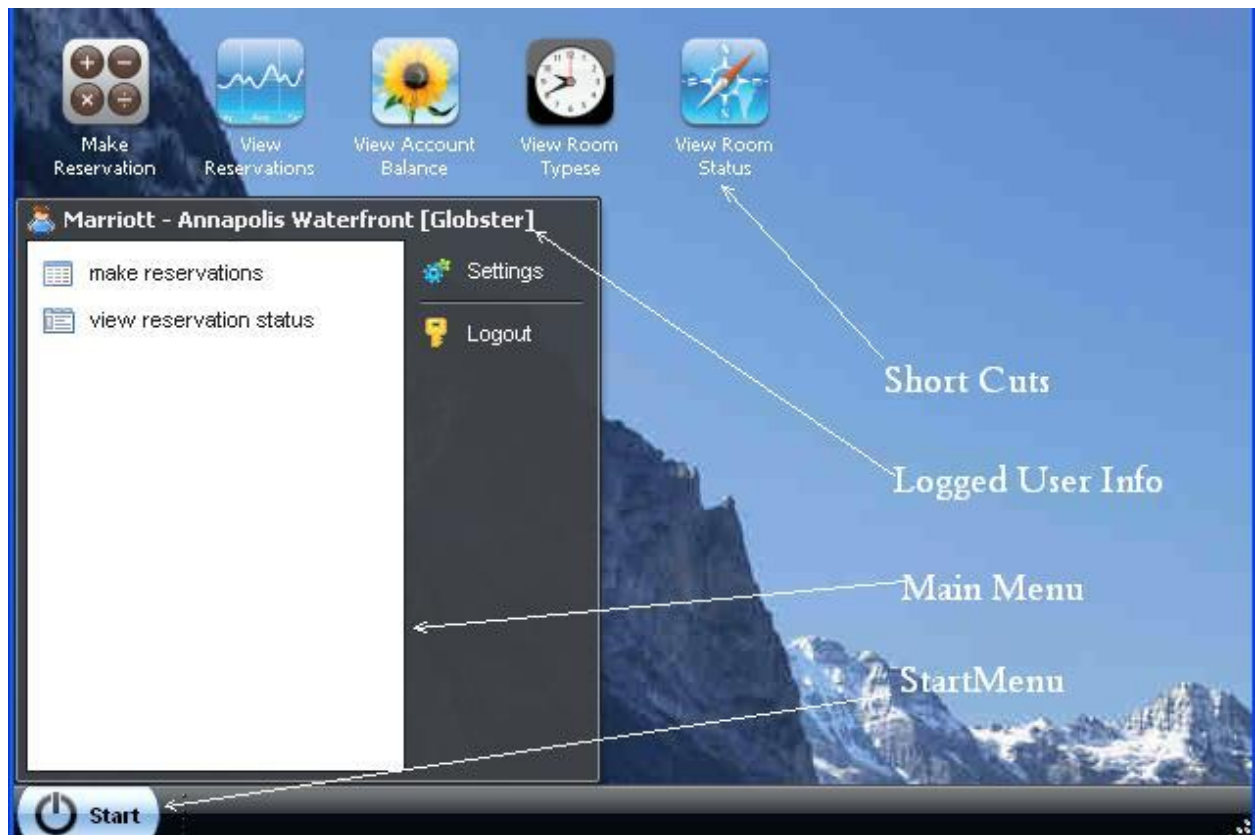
Make Reservation

View Reservations

View Account Balance

View Room Typese

View Room Status

Marriott - Annapolis Waterfront [Globster]

make reservations

view reservation status

Settings

Logout

Short Cuts

Logged User Info

Main Menu

StartMenu

Start